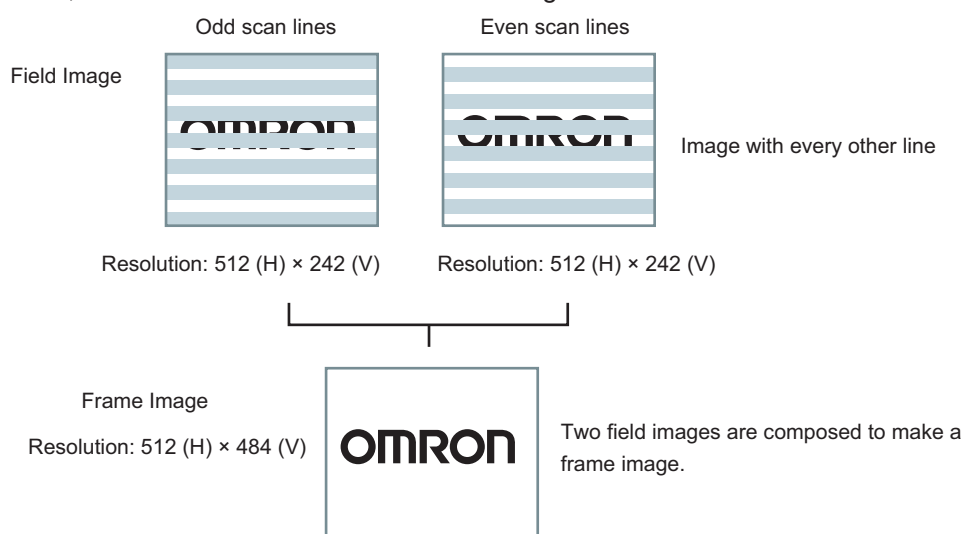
Odd scan lines

Even scan lines

Field Image

OMRON

OMRON

Image with every other line

Resolution: 512 (H) × 242 (V)

Resolution: 512 (H) × 242 (V)

Frame Image

Resolution: 512 (H) × 484 (V)

OMRON

Two field images are composed to make a frame image.